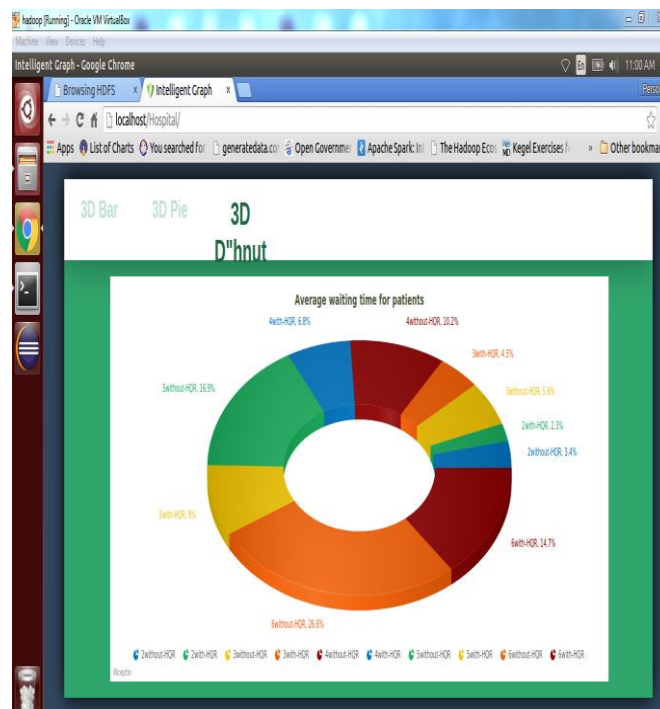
hadoop [Running] - Oracle VM VirtualBox

Machine View Devices Help

Intelligent Graph - Google Chrome

11:00 AM

Browsing HDFS ×

Intelligent Graph ×

localhost/Hospital/

Apps List of Charts You searched for generatedata.co Open Governme Apache Spark: In The Hadoop Eco Kegel Exercises f » Other bookma

3D Bar 3D Pie 3D D"hnut

Average waiting time for patients

4with-HQR, 6.8%

4without-HQR, 10.2%

3with-HQR, 4.5%

3without-HQR, 5.6%

2with-HQR, 2.3%

2without-HQR, 3.4%

5without-HQR, 16.9%

5with-HQR, 9%

6with-HQR, 14.7%

6without-HQR, 26.6%

2without-HQR 2with-HQR 3without-HQR 3with-HQR 4without-HQR 4with-HQR 5without-HQR 5with-HQR 6without-HQR 6with-HQR